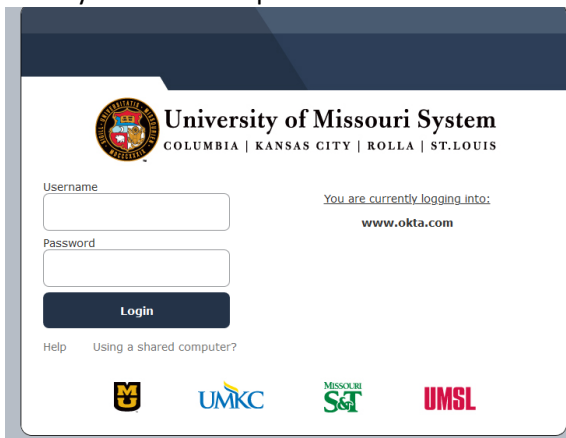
University of Missouri System
COLUMBIA | KANSAS CITY | ROLLA | ST.LOUIS

Username

Password

Login

Help Using a shared computer?

You are currently logging into:
www.okta.com

M UMKC MISSOURI S&T UMSL